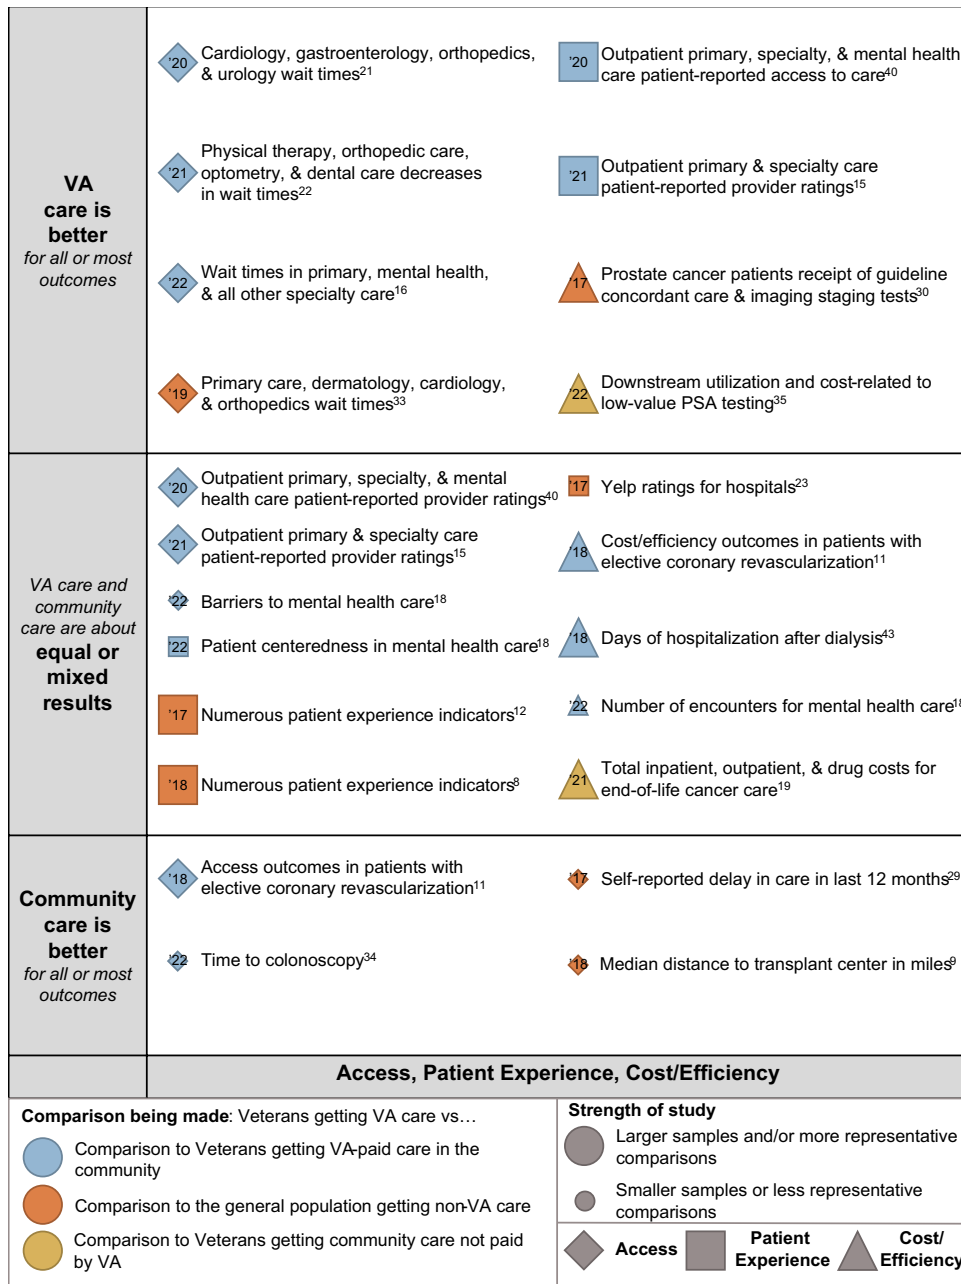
VA care is better for all or most outcomes

'20 Cardiology, gastroenterology, orthopedics, & urology wait times$^{21}$

'21 Physical therapy, orthopedic care, optometry, & dental care decreases in wait times$^{22}$

'22 Wait times in primary, mental health, & all other specialty care$^{16}$

'19 Primary care, dermatology, cardiology, & orthopedics wait times$^{33}$

'20 Outpatient primary, specialty, & mental health care patient-reported access to care$^{40}$

'21 Outpatient primary & specialty care patient-reported provider ratings$^{15}$

'17 Prostate cancer patients receipt of guideline concordant care & imaging staging tests$^{30}$

'22 Downstream utilization and cost-related to low-value PSA testing$^{35}$

VA care and community care are about equal or mixed results

'20 Outpatient primary, specialty, & mental health care patient-reported provider ratings$^{40}$

'21 Outpatient primary & specialty care patient-reported provider ratings$^{15}$

'22 Barriers to mental health care$^{18}$

'22 Patient centeredness in mental health care$^{18}$

'17 Numerous patient experience indicators$^{12}$

'18 Numerous patient experience indicators$^{8}$

'17 Yelp ratings for hospitals$^{23}$

'18 Cost/efficiency outcomes in patients with elective coronary revascularization$^{11}$

'18 Days of hospitalization after dialysis$^{43}$

'22 Number of encounters for mental health care$^{1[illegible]}$

'21 Total inpatient, outpatient, & drug costs for end-of-life cancer care$^{19}$

Community care is better for all or most outcomes

'18 Access outcomes in patients with elective coronary revascularization$^{11}$

'22 Time to colonoscopy$^{34}$

'17 Self-reported delay in care in last 12 months$^{29}$

'18 Median distance to transplant center in miles$^{9}$

Access, Patient Experience, Cost/Efficiency

Comparison being made: Veterans getting VA care vs…

Comparison to Veterans getting VA-paid care in the community

Comparison to the general population getting non-VA care

Comparison to Veterans getting community care not paid by VA

Strength of study

Larger samples and/or more representative comparisons

Smaller samples or less representative comparisons

Access

Patient Experience

Cost/ Efficiency